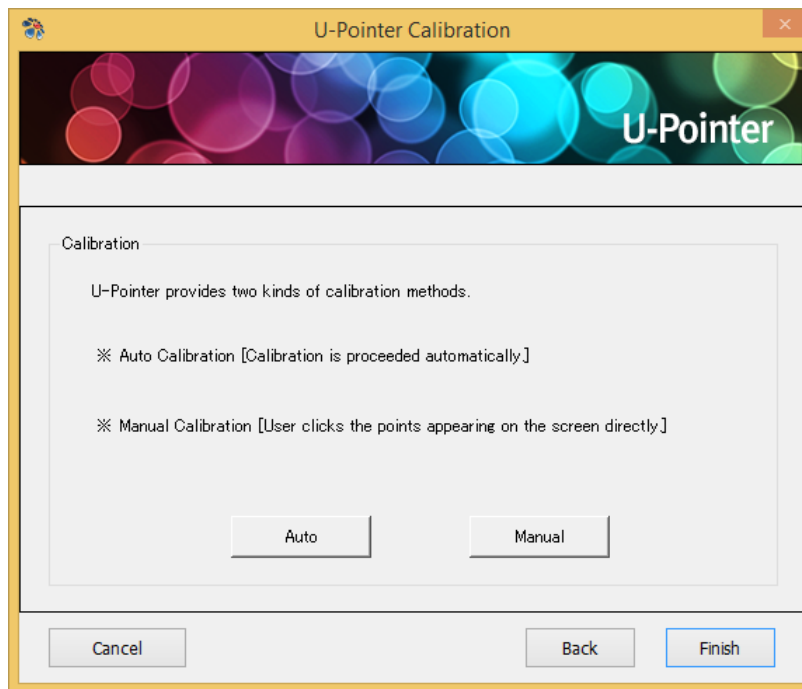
U-Pointer Calibration

U-Pointer

Calibration

U-Pointer provides two kinds of calibration methods.

※ Auto Calibration [Calibration is proceeded automatically]

※ Manual Calibration [User clicks the points appearing on the screen directly]

Auto

Manual

Cancel

Back

Finish